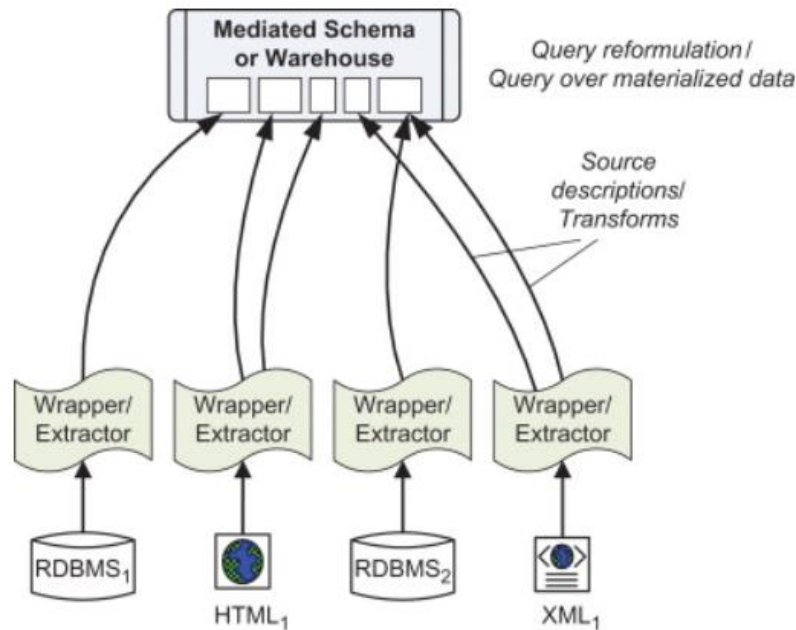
Mediated Schema or Warehouse

Query reformulation / Query over materialized data

Source descriptions/ Transforms

Wrapper/ Extractor

Wrapper/ Extractor

Wrapper/ Extractor

Wrapper/ Extractor

RDBMS$_1$

HTML$_1$

RDBMS$_2$

XML$_1$